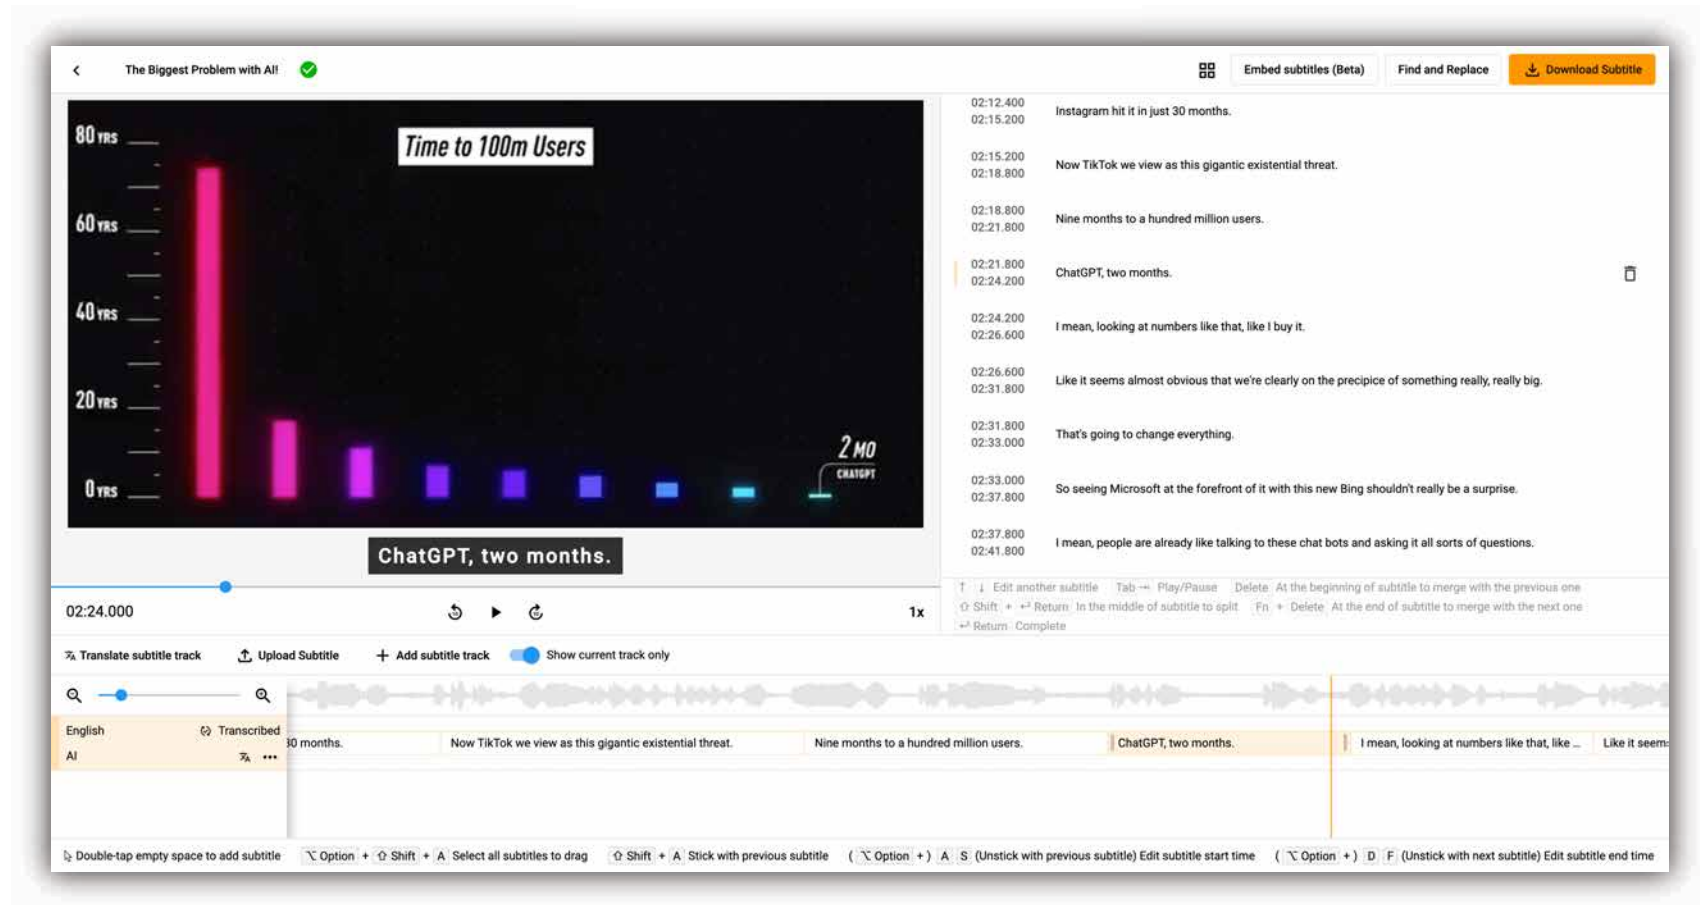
The Biggest Problem with AI!

Embed subtitles (Beta) Find and Replace Download Subtitle

80 YRS
60 YRS
40 YRS
20 YRS
0 YRS

Time to 100m Users

2 MO
CHATGPT

ChatGPT, two months.

02:24.000

1x

02:12.400
02:15.200
Instagram hit it in just 30 months.

02:15.200
02:18.800
Now TikTok we view as this gigantic existential threat.

02:18.800
02:21.800
Nine months to a hundred million users.

02:21.800
02:24.200
ChatGPT, two months.

02:24.200
02:26.600
I mean, looking at numbers like that, like I buy it.

02:26.600
02:31.800
Like it seems almost obvious that we're clearly on the precipice of something really, really big.

02:31.800
02:33.000
That's going to change everything.

02:33.000
02:37.800
So seeing Microsoft at the forefront of it with this new Bing shouldn't really be a surprise.

02:37.800
02:41.800
I mean, people are already like talking to these chat bots and asking it all sorts of questions.

↑ ↓ Edit another subtitle Tab Play/Pause Delete At the beginning of subtitle to merge with the previous one
⇧ Shift + ↵ Return In the middle of subtitle to split Fn + Delete At the end of subtitle to merge with the next one
↵ Return Complete

Translate subtitle track Upload Subtitle Add subtitle track Show current track only

English Transcribed
AI

30 months. Now TikTok we view as this gigantic existential threat. Nine months to a hundred million users. ChatGPT, two months. I mean, looking at numbers like that, like ... Like it seems

Double-tap empty space to add subtitle ⌥ Option + ⇧ Shift + A Select all subtitles to drag ⇧ Shift + A Stick with previous subtitle ( ⌥ Option + ) A S (Unstick with previous subtitle) Edit subtitle start time ( ⌥ Option + ) D F (Unstick with next subtitle) Edit subtitle end time